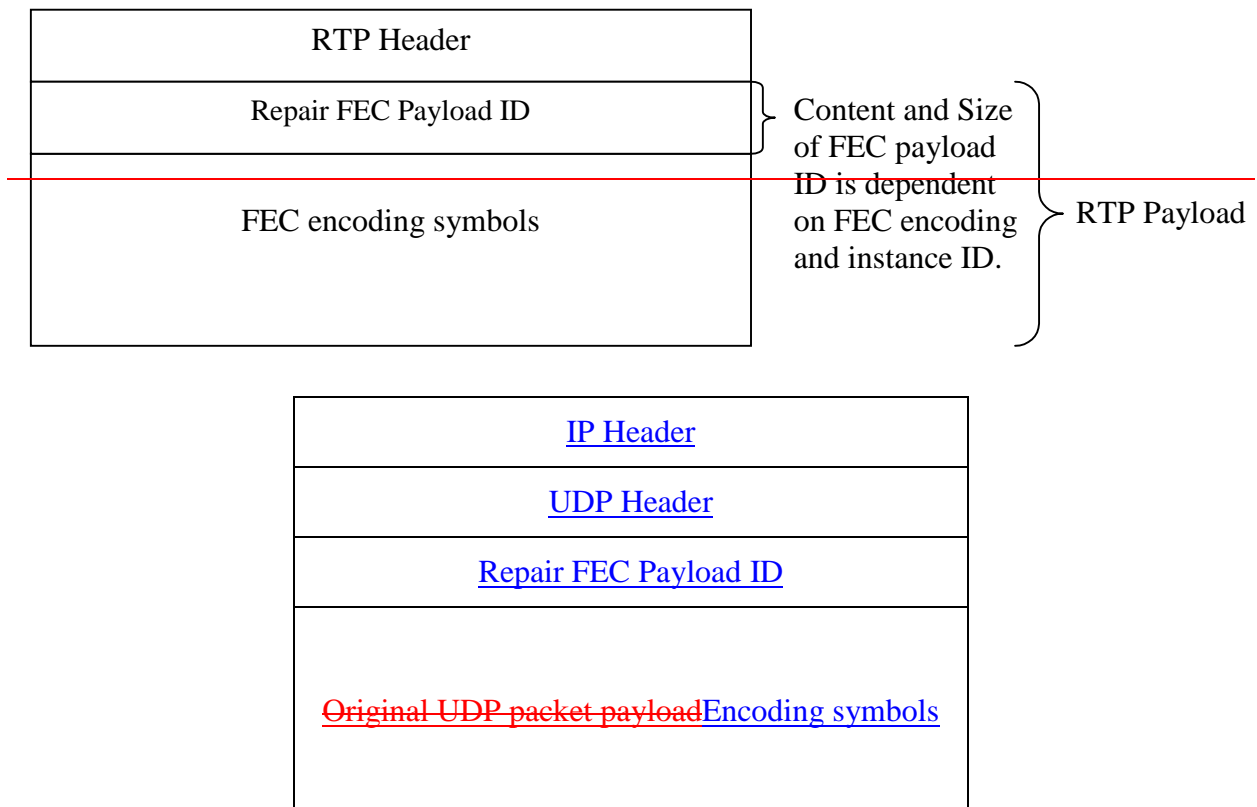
RTP Header

Repair FEC Payload ID

FEC encoding symbols

Content and Size of FEC payload ID is dependent on FEC encoding and instance ID.

RTP Payload

IP Header

UDP Header

Repair FEC Payload ID

Original UDP packet payloadEncoding symbols